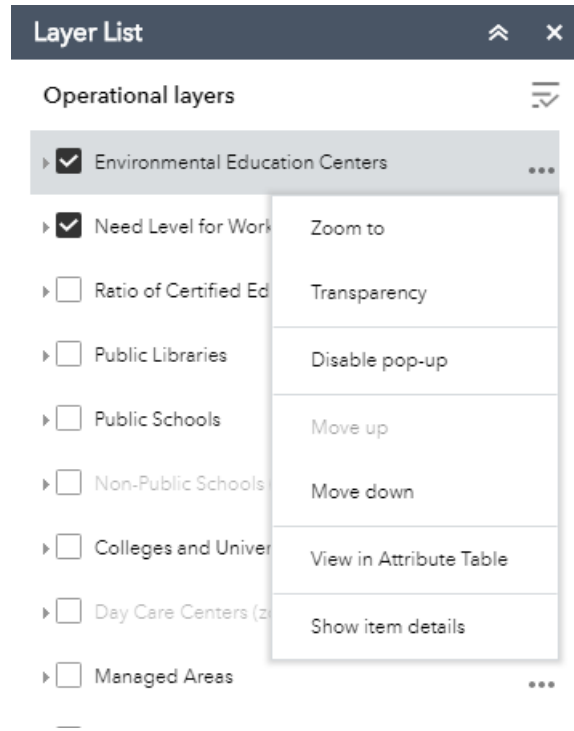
Layer List

Operational layers

Environmental Education Centers ...

Need Level for Work

Ratio of Certified Ed

Public Libraries

Public Schools

Non-Public Schools (

Colleges and Univer

Day Care Centers (z

Managed Areas ...

Zoom to

Transparency

Disable pop-up

Move up

Move down

View in Attribute Table

Show item details